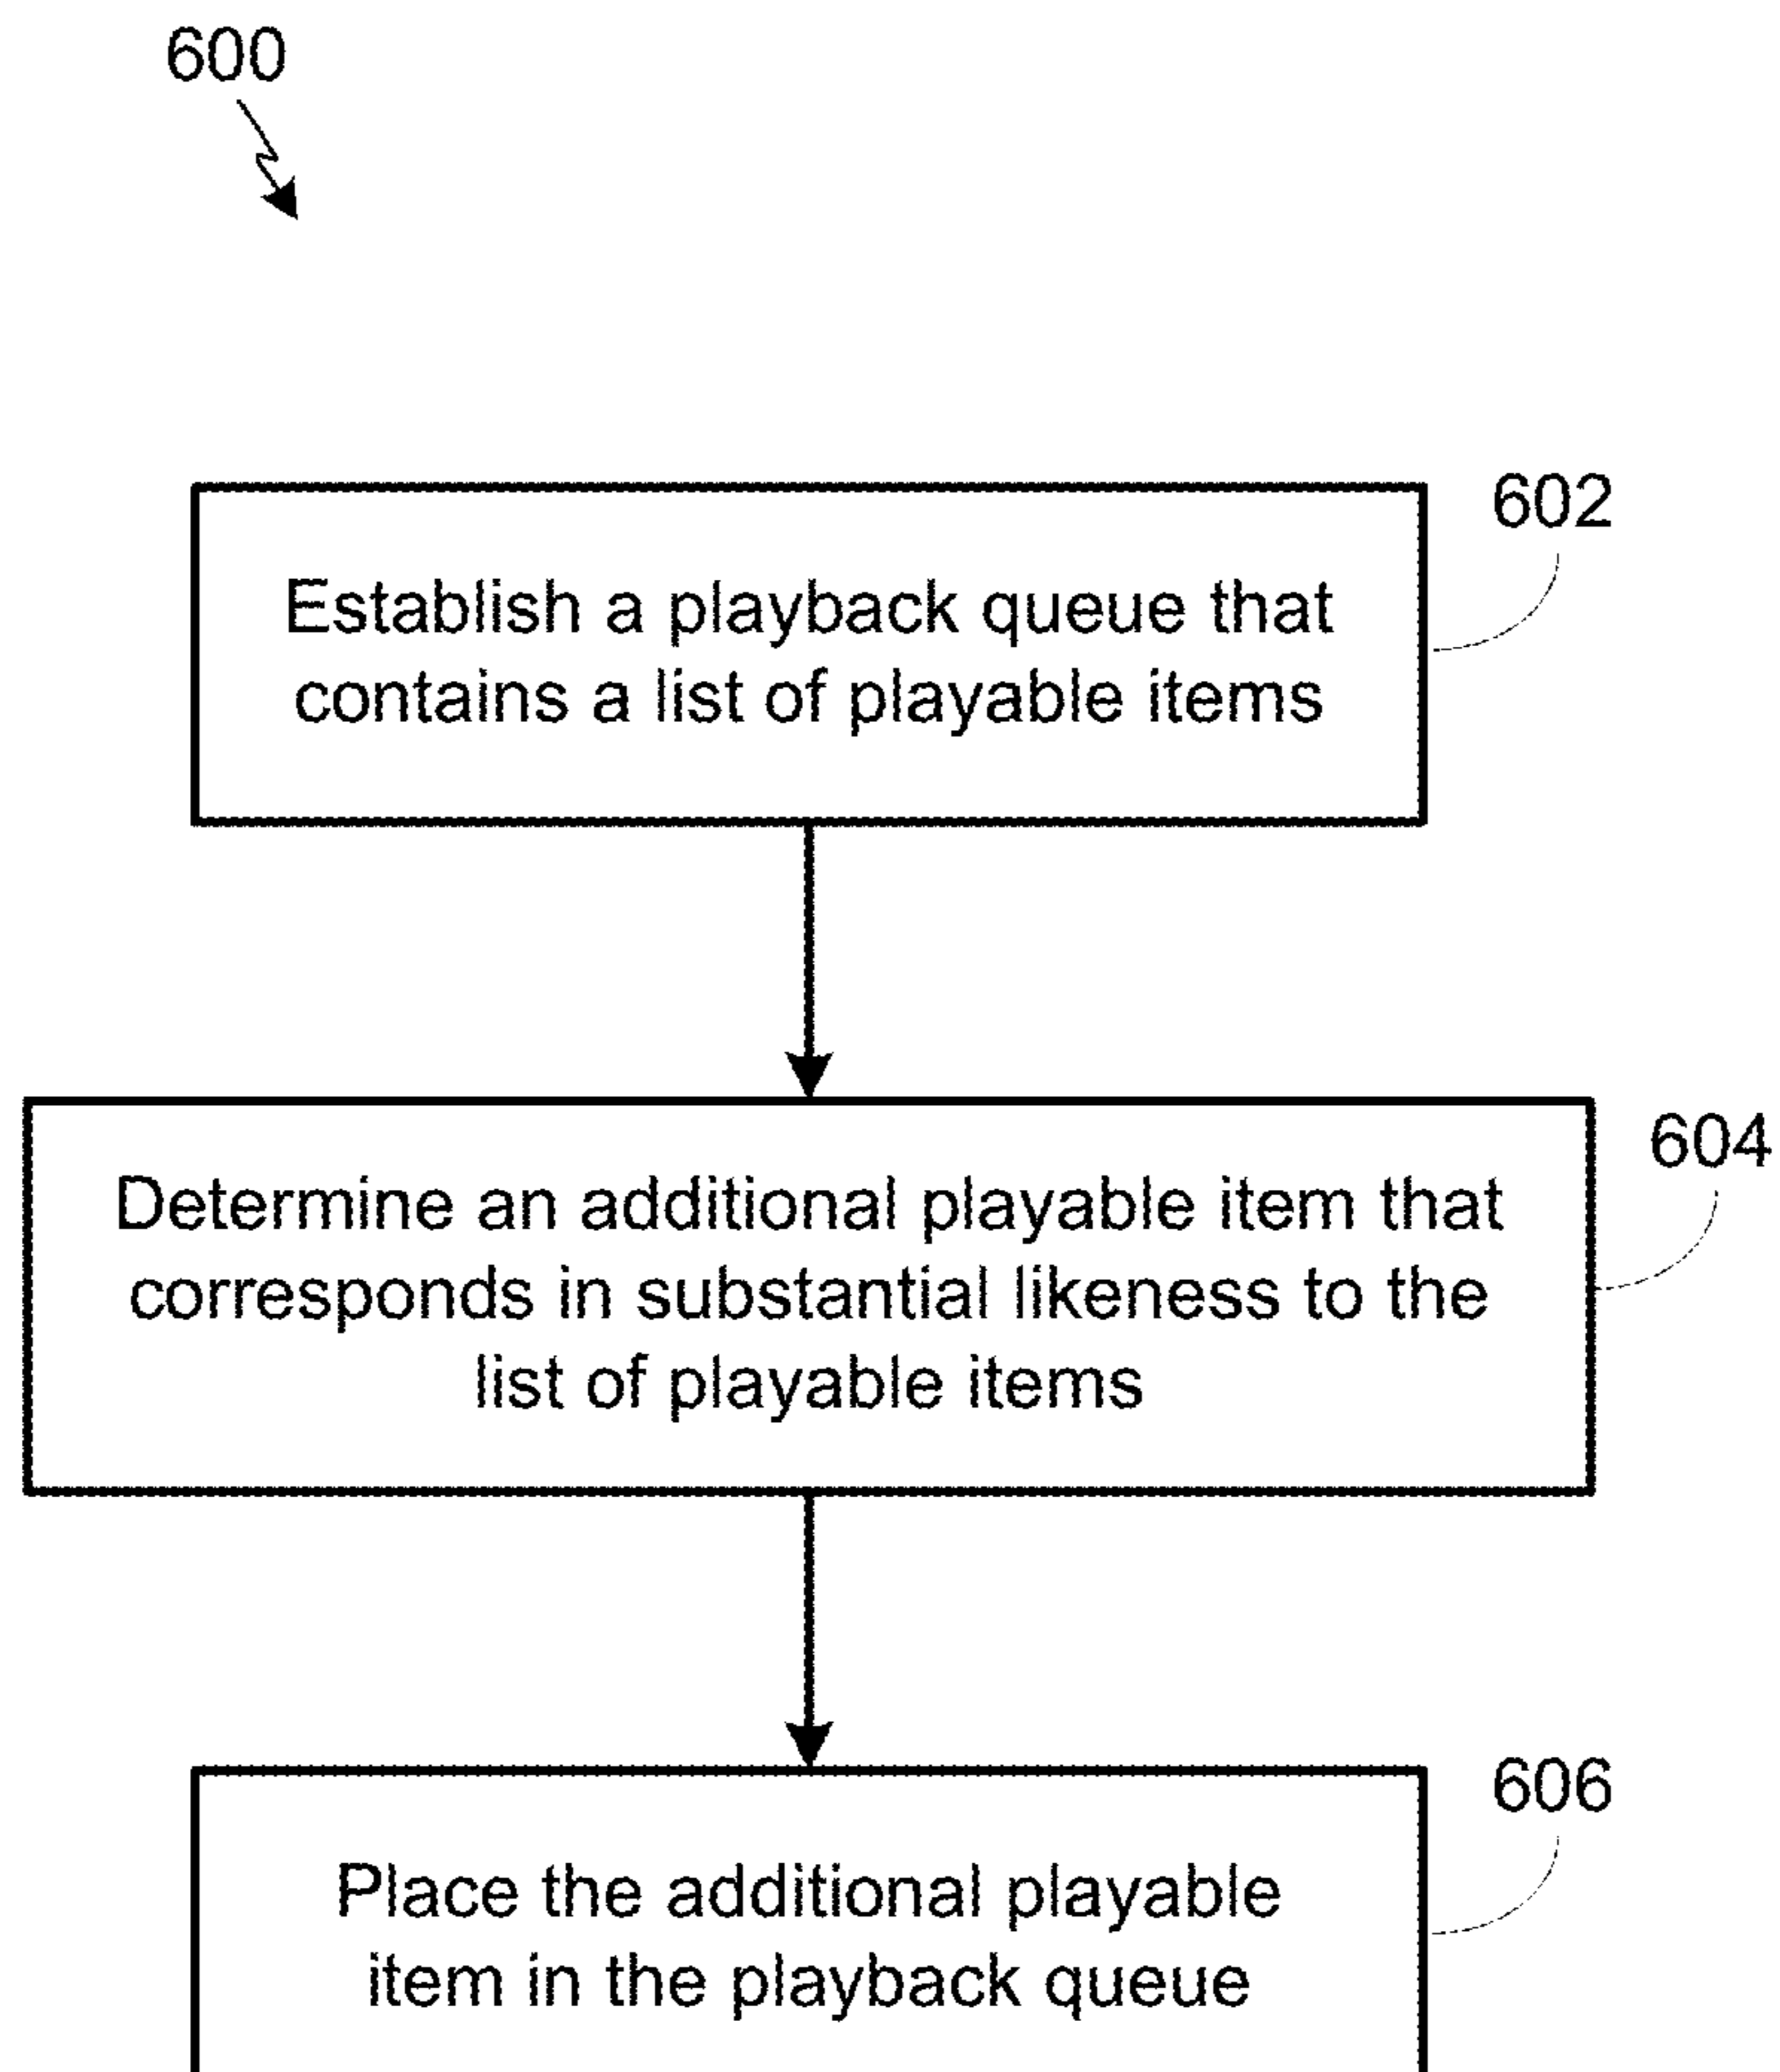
600

602

Establish a playback queue that contains a list of playable items

604

Determine an additional playable item that corresponds in substantial likeness to the list of playable items

606

Place the additional playable item in the playback queue